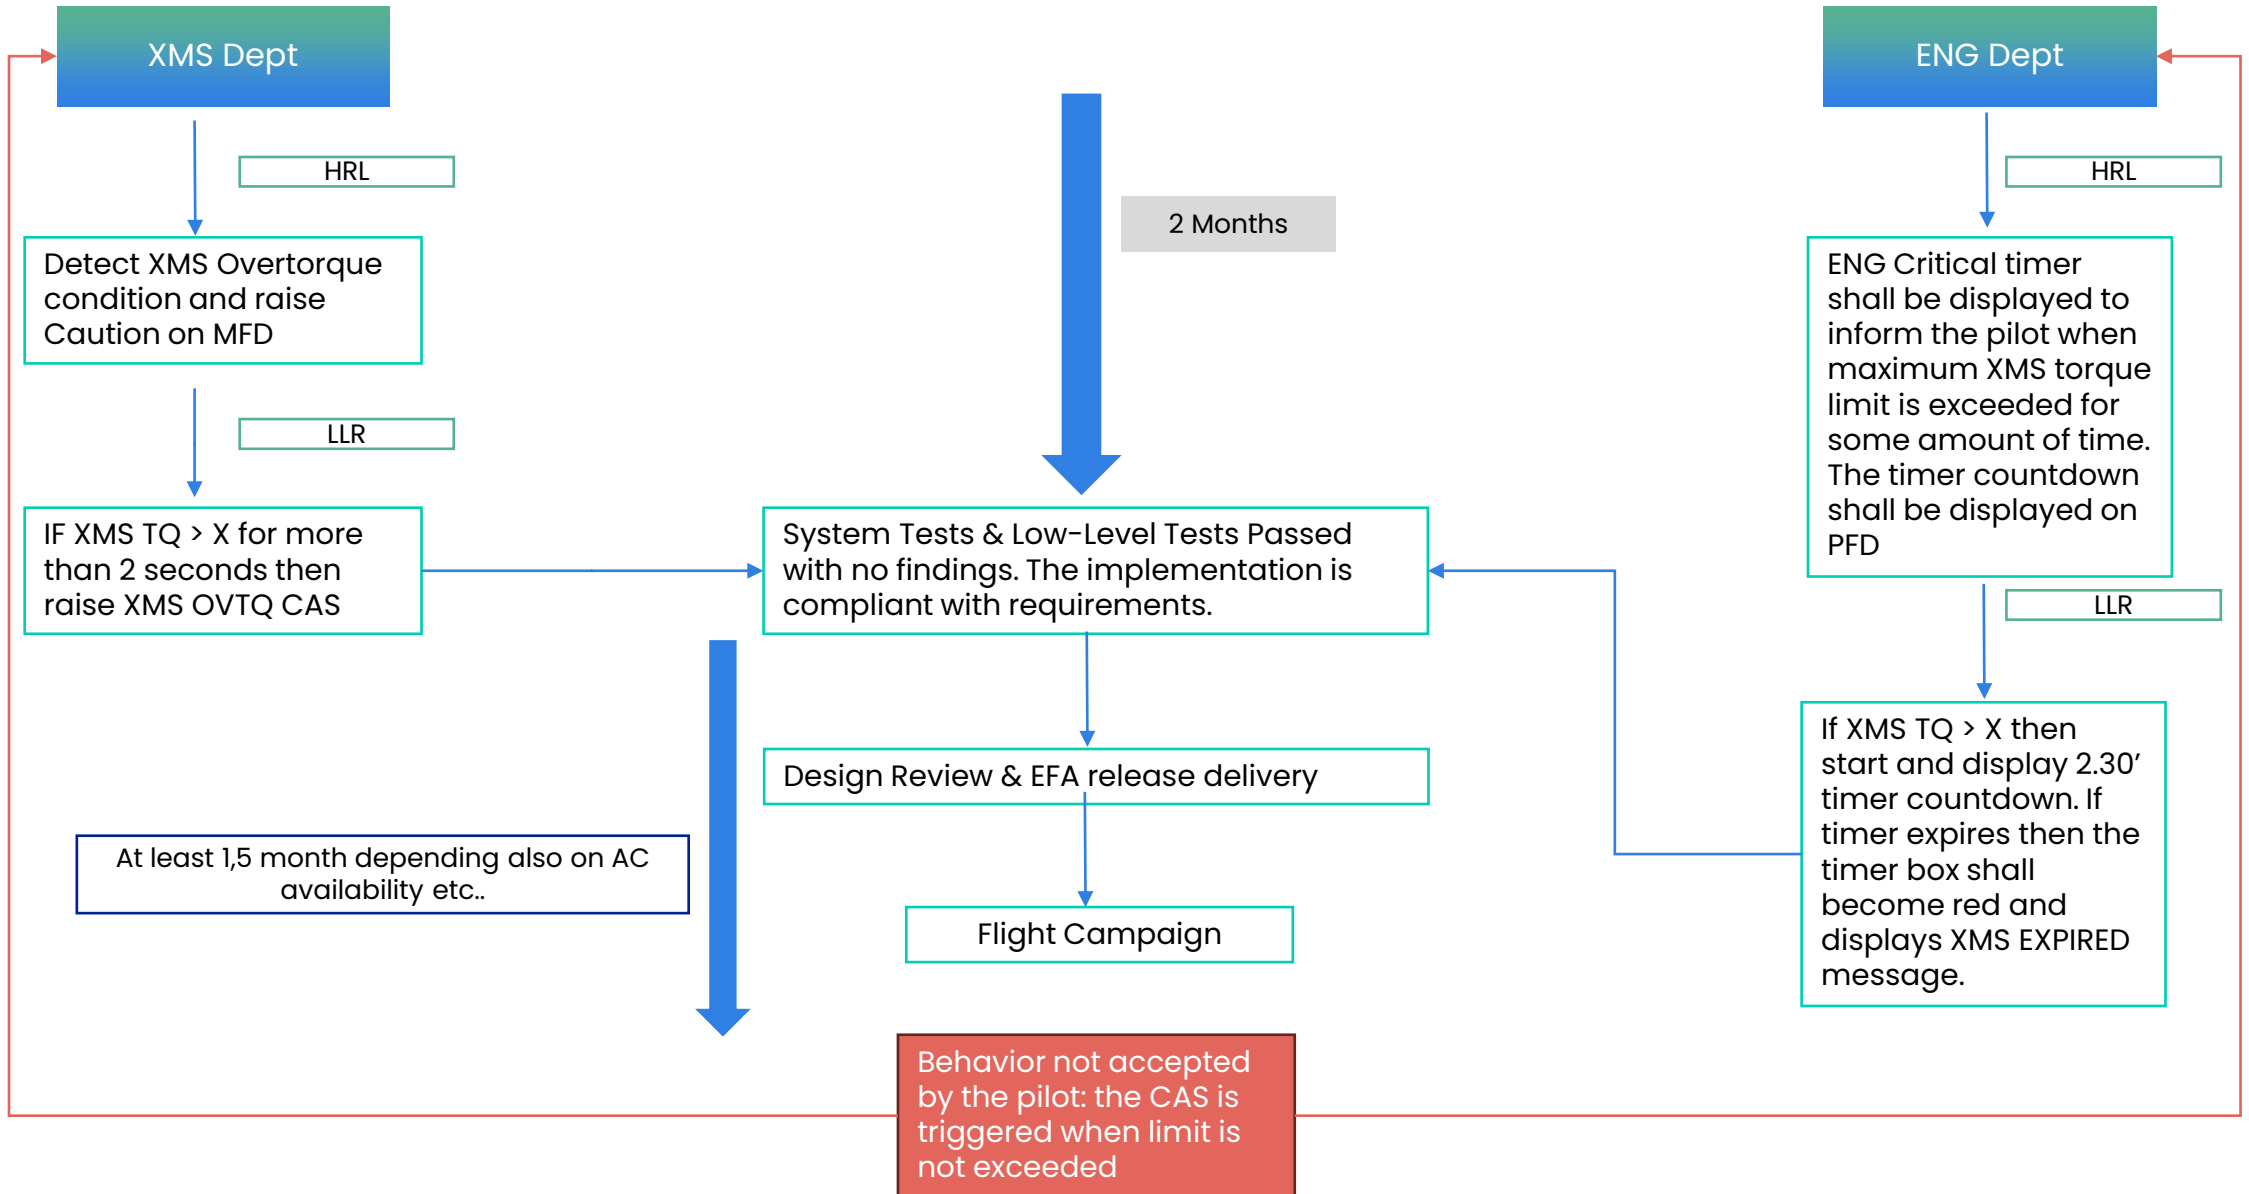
XMS Dept

ENG Dept

HRL

2 Months

HRL

Detect XMS Overtorque condition and raise Caution on MFD

ENG Critical timer shall be displayed to inform the pilot when maximum XMS torque limit is exceeded for some amount of time. The timer countdown shall be displayed on PFD

LLR

IF XMS TQ > X for more than 2 seconds then raise XMS OVTQ CAS

System Tests & Low-Level Tests Passed with no findings. The implementation is compliant with requirements.

LLR

If XMS TQ > X then start and display 2.30’ timer countdown. If timer expires then the timer box shall become red and displays XMS EXPIRED message.

Design Review & EFA release delivery

At least 1,5 month depending also on AC availability etc..

Flight Campaign

Behavior not accepted by the pilot: the CAS is triggered when limit is not exceeded